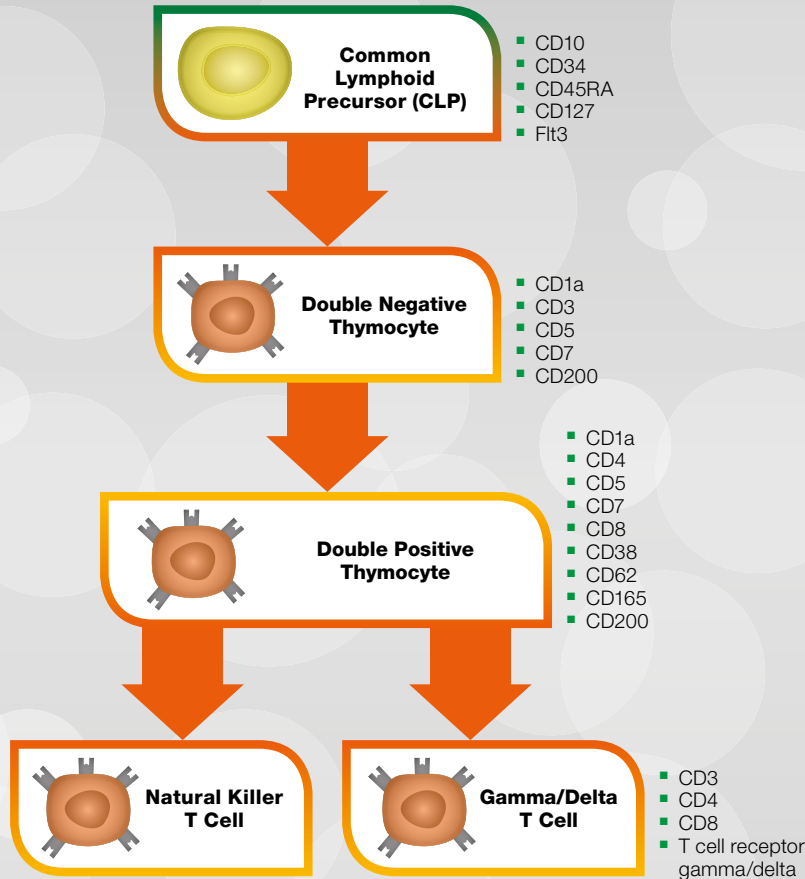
Common Lymphoid Precursor (CLP)

- CD10
- CD34
- CD45RA
- CD127
- Flt3

Double Negative Thymocyte

- CD1a
- CD3
- CD5
- CD7
- CD200

- CD1a
- CD4
- CD5
- CD7
- CD8
- CD38
- CD62
- CD165
- CD200

Double Positive Thymocyte

Natural Killer T Cell

Gamma/Delta T Cell

- CD3
- CD4
- CD8
- T cell receptor gamma/delta